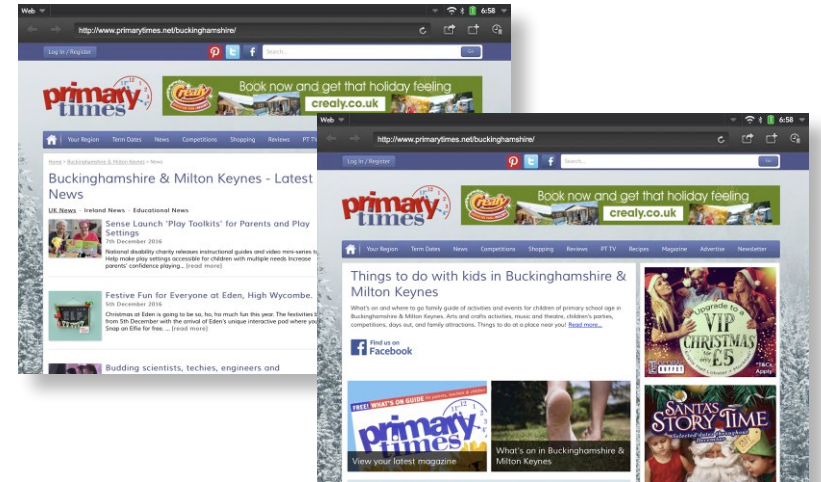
Web
6:58
http://www.primarytimes.net/buckinghamshire/
Log In / Register
Search...
Go
primary times
Crealy
Book now and get that holiday feeling
crealy.co.uk
Your Region
Term Dates
News
Competitions
Shopping
Reviews
PT TV
Home > Buckinghamshire & Milton Keynes > News
Buckinghamshire & Milton Keynes - Latest News
UK News - Ireland News - Educational News
Sense Launch 'Play Toolkits' for Parents and Play Settings
7th December 2016
National disability charity releases instructional guides and video mini-series to help make play settings accessible for children with multiple needs Increase parents' confidence playing... [read more]
Festive Fun for Everyone at Eden, High Wycombe.
5th December 2016
Christmas at Eden is going to be so, ho, ho much fun this year. The festivities b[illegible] from 5th December with the arrival of Eden's unique interactive pod where you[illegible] Snap an Elfie for free. ... [read more]
Budding scientists, techies, engineers and

Web
6:58
http://www.primarytimes.net/buckinghamshire/
Log In / Register
Search...
Go
primary times
Crealy
Book now and get that holiday feeling
crealy.co.uk
Your Region
Term Dates
News
Competitions
Shopping
Reviews
PT TV
Recipes
Magazine
Advertise
Newsletter
Things to do with kids in Buckinghamshire & Milton Keynes
What's on and where to go family guide of activities and events for children of primary school age in Buckinghamshire & Milton Keynes. Arts and crafts activities, music and theatre, children's parties, competitions, days out, and family attractions. Things to do at a place near you! Read more...
Find us on Facebook
Upgrade to a VIP CHRISTMAS for £5
T&Cs Apply
FREE! WHAT'S ON GUIDE
primary times
View your latest magazine
What's on in Buckinghamshire & Milton Keynes
SANTA'S STORY TIME